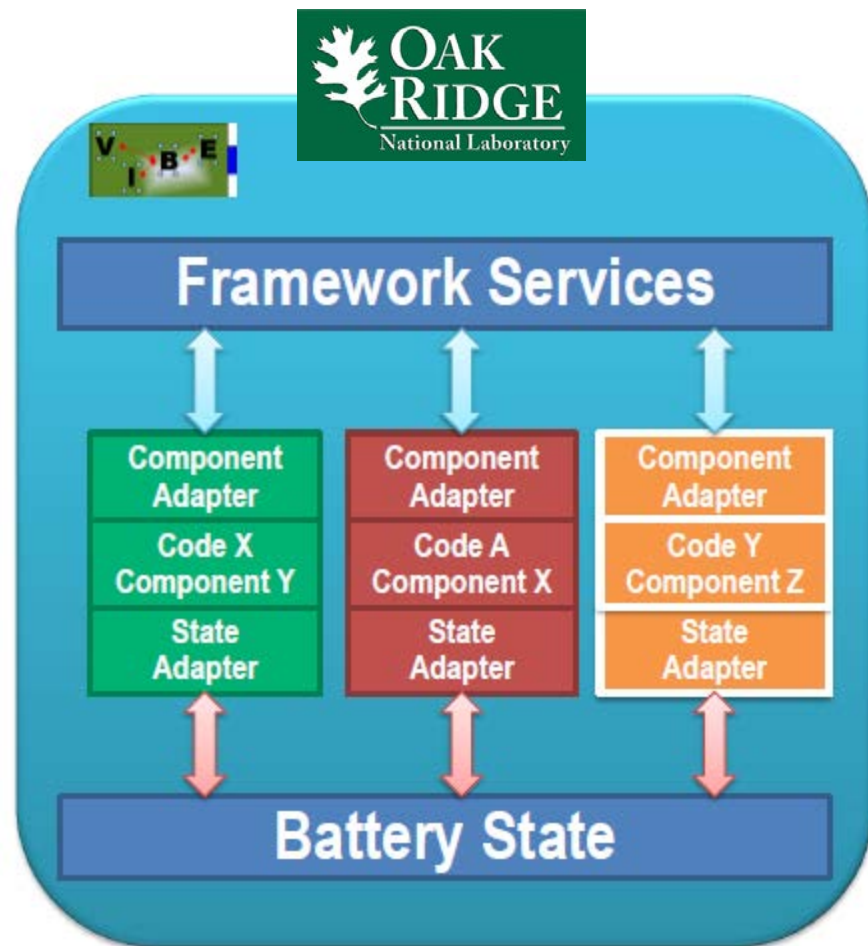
OAK RIDGE
National Laboratory

V I B E

Framework Services

Component Adapter
Code X Component Y
State Adapter

Component Adapter
Code A Component X
State Adapter

Component Adapter
Code Y Component Z
State Adapter

Battery State